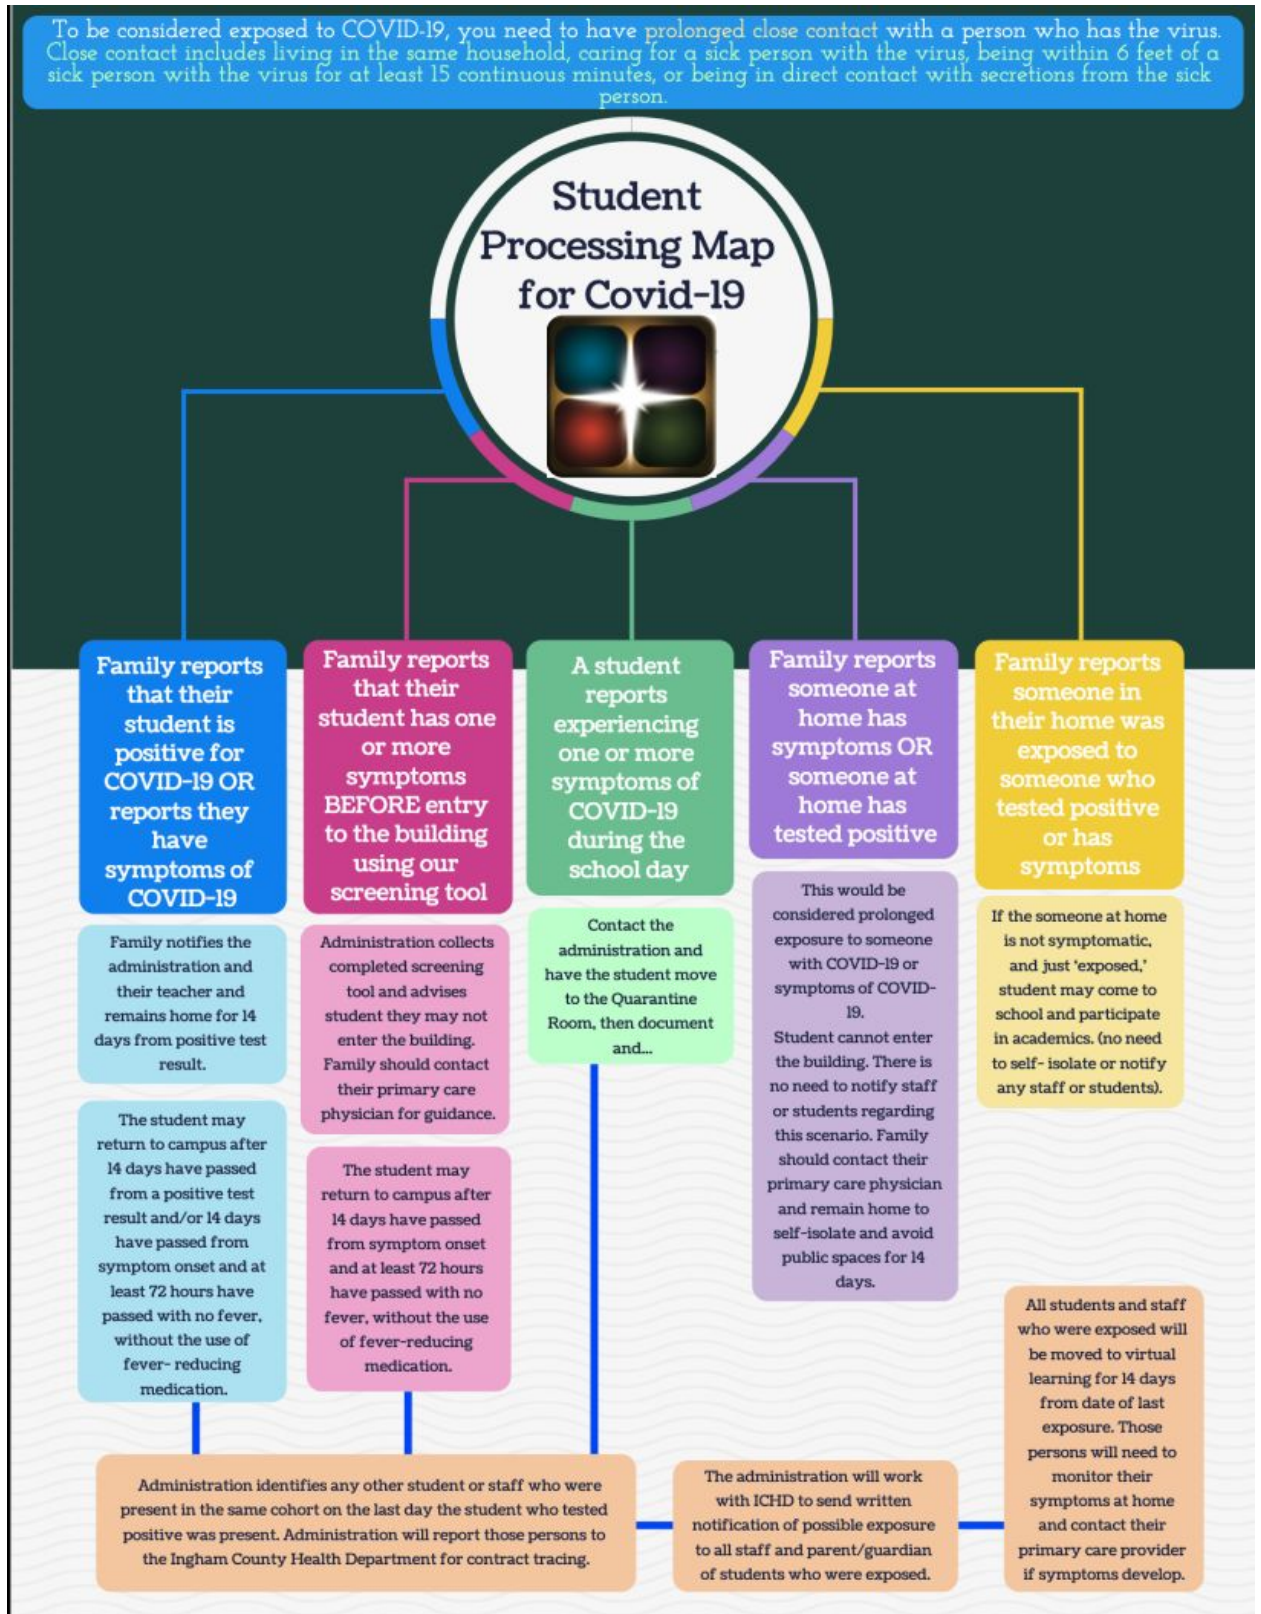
To be considered exposed to COVID-19, you need to have prolonged close contact with a person who has the virus. Close contact includes living in the same household, caring for a sick person with the virus, being within 6 feet of a sick person with the virus for at least 15 continuous minutes, or being in direct contact with secretions from the sick person.

Student Processing Map for Covid-19

Family reports that their student is positive for COVID-19 OR reports they have symptoms of COVID-19

Family notifies the administration and their teacher and remains home for 14 days from positive test result.

The student may return to campus after 14 days have passed from a positive test result and/or 14 days have passed from symptom onset and at least 72 hours have passed with no fever, without the use of fever- reducing medication.

Family reports that their student has one or more symptoms BEFORE entry to the building using our screening tool

Administration collects completed screening tool and advises student they may not enter the building. Family should contact their primary care physician for guidance.

The student may return to campus after 14 days have passed from symptom onset and at least 72 hours have passed with no fever, without the use of fever-reducing medication.

A student reports experiencing one or more symptoms of COVID-19 during the school day

Contact the administration and have the student move to the Quarantine Room, then document and...

Family reports someone at home has symptoms OR someone at home has tested positive

This would be considered prolonged exposure to someone with COVID-19 or symptoms of COVID-19.
Student cannot enter the building. There is no need to notify staff or students regarding this scenario. Family should contact their primary care physician and remain home to self-isolate and avoid public spaces for 14 days.

Family reports someone in their home was exposed to someone who tested positive or has symptoms

If the someone at home is not symptomatic, and just 'exposed,' student may come to school and participate in academics. (no need to self- isolate or notify any staff or students).

All students and staff who were exposed will be moved to virtual learning for 14 days from date of last exposure. Those persons will need to monitor their symptoms at home and contact their primary care provider if symptoms develop.

Administration identifies any other student or staff who were present in the same cohort on the last day the student who tested positive was present. Administration will report those persons to the Ingham County Health Department for contract tracing.

The administration will work with ICHD to send written notification of possible exposure to all staff and parent/guardian of students who were exposed.